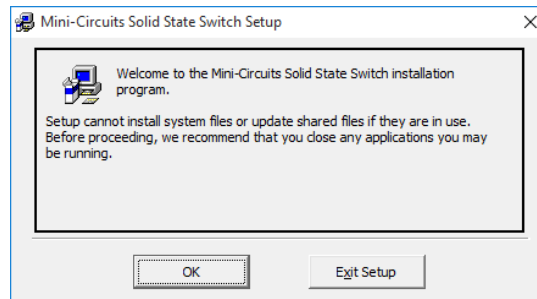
Mini-Circuits Solid State Switch Setup

×

Welcome to the Mini-Circuits Solid State Switch installation program.

Setup cannot install system files or update shared files if they are in use. Before proceeding, we recommend that you close any applications you may be running.

OK

Exit Setup